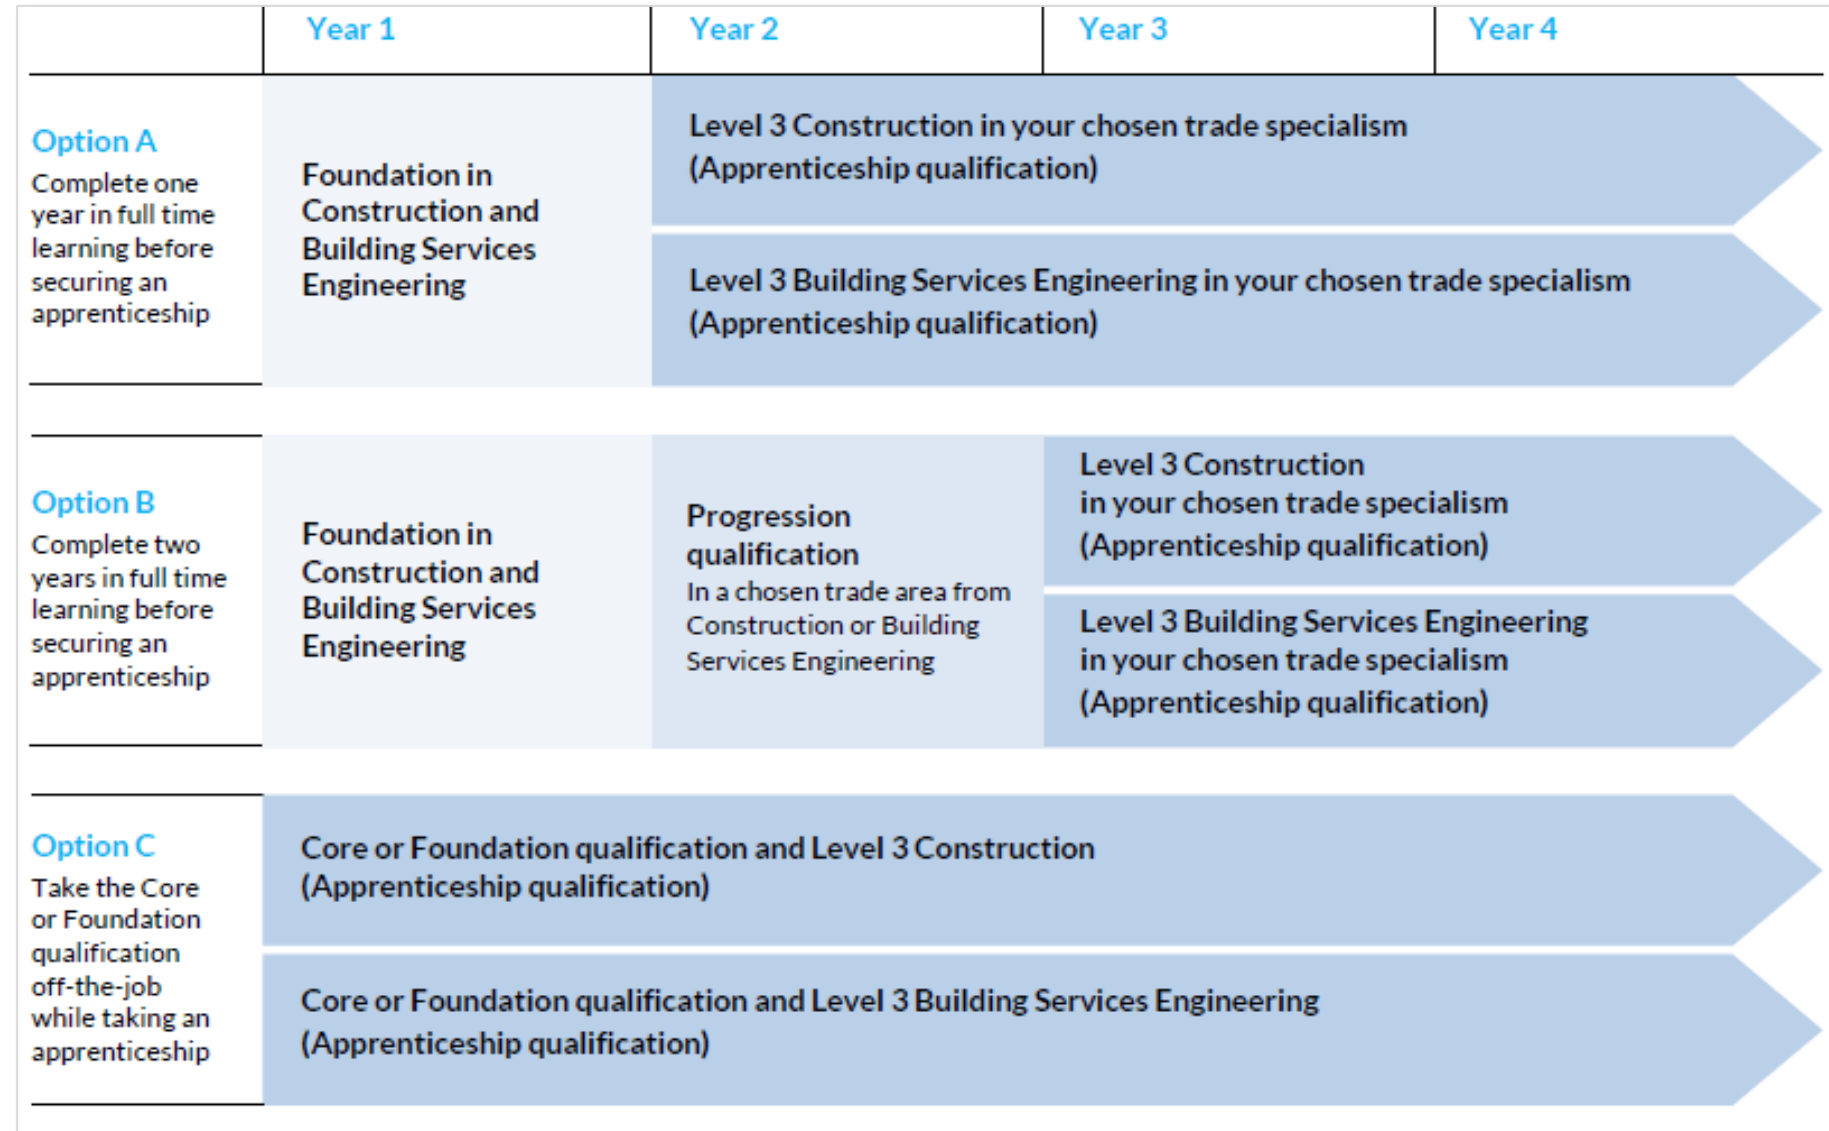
Year 1
Year 2
Year 3
Year 4

Option A
Complete one year in full time learning before securing an apprenticeship

Foundation in Construction and Building Services Engineering

Level 3 Construction in your chosen trade specialism (Apprenticeship qualification)

Level 3 Building Services Engineering in your chosen trade specialism (Apprenticeship qualification)

Option B
Complete two years in full time learning before securing an apprenticeship

Foundation in Construction and Building Services Engineering

Progression qualification
In a chosen trade area from Construction or Building Services Engineering

Level 3 Construction in your chosen trade specialism (Apprenticeship qualification)

Level 3 Building Services Engineering in your chosen trade specialism (Apprenticeship qualification)

Option C
Take the Core or Foundation qualification off-the-job while taking an apprenticeship

Core or Foundation qualification and Level 3 Construction (Apprenticeship qualification)

Core or Foundation qualification and Level 3 Building Services Engineering (Apprenticeship qualification)